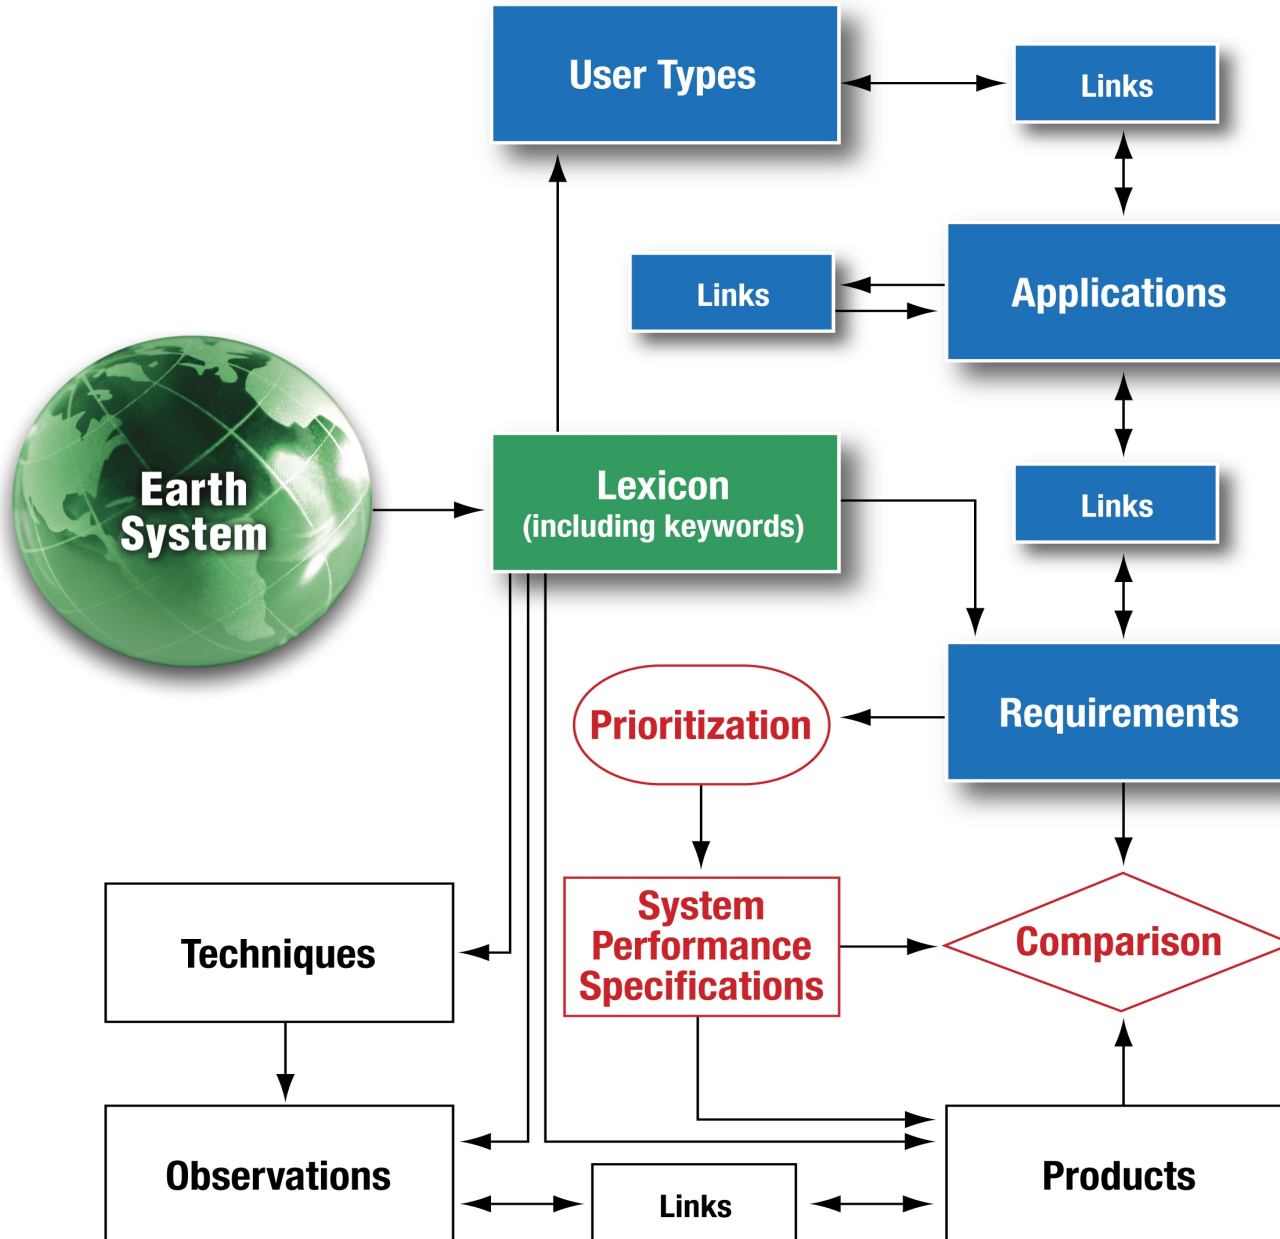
User Types

Links

Links

Applications

Earth System

Lexicon
(including keywords)

Links

Prioritization

Requirements

Techniques

System Performance Specifications

Comparison

Observations

Links

Products